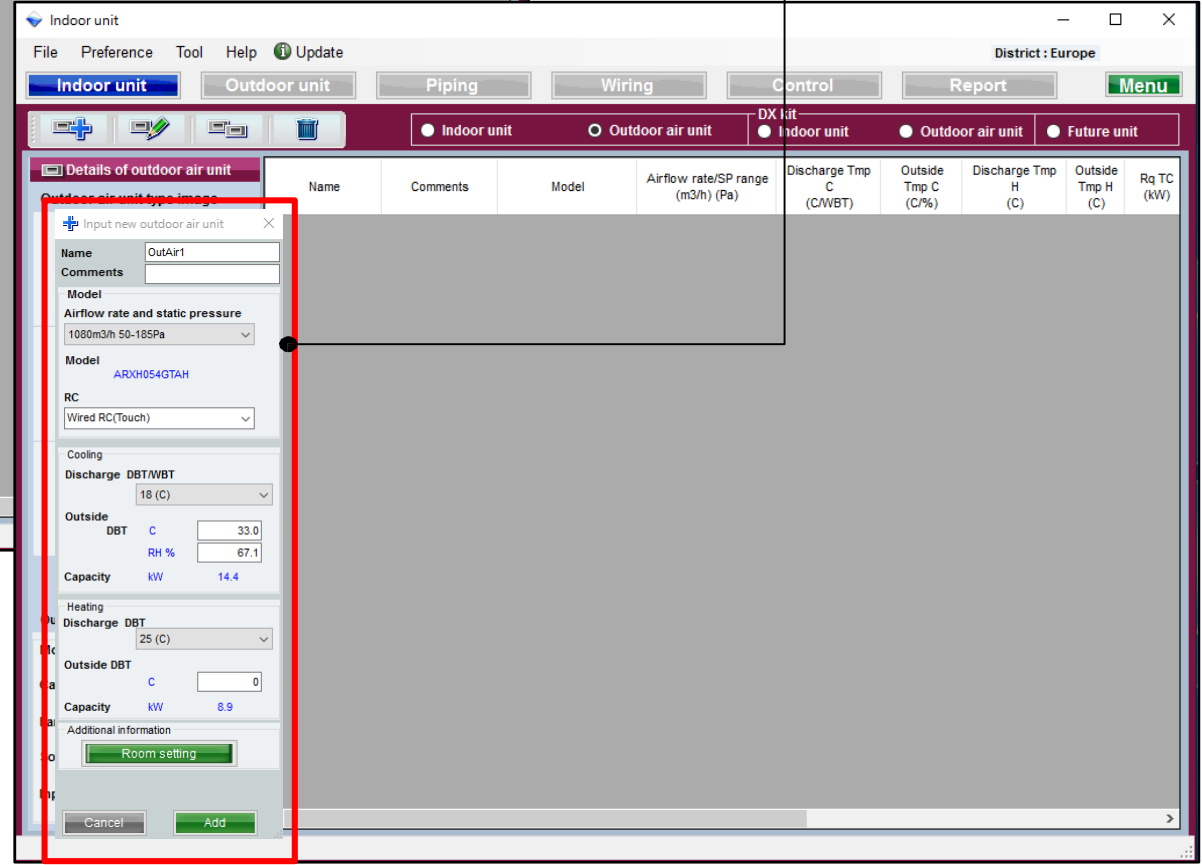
Indoor unit

File Preference Tool Help Update

District : Europe

Indoor unit | Outdoor unit | Piping | Wiring | Control | Report | Menu

Indoor unit | Outdoor air unit

DX kit
Indoor unit | Outdoor air unit | Future unit

Details of outdoor air unit

Outdoor air unit type image

| Name | Comments | Model | Airflow rate/SP range (m3/h) (Pa) | Discharge Tmp C (C/WBT) | Outside Tmp C (C/%) | Discharge Tmp H (C) | Outside Tmp H (C) | Rq TC (kW) |
|---|---|---|---|---|---|---|---|---|

Input new outdoor air unit

Name OutAir1
Comments

Model
Airflow rate and static pressure
1080m3/h 50-185Pa
Model
ARXH054GTAH
RC
Wired RC(Touch)

Cooling
Discharge DBT/WBT
18 (C)
Outside
DBT C 33.0
RH % 67.1
Capacity kW 14.4

Heating
Discharge DBT
25 (C)
Outside DBT
C 0
Capacity kW 8.9

Additional information
Room setting

Cancel Add